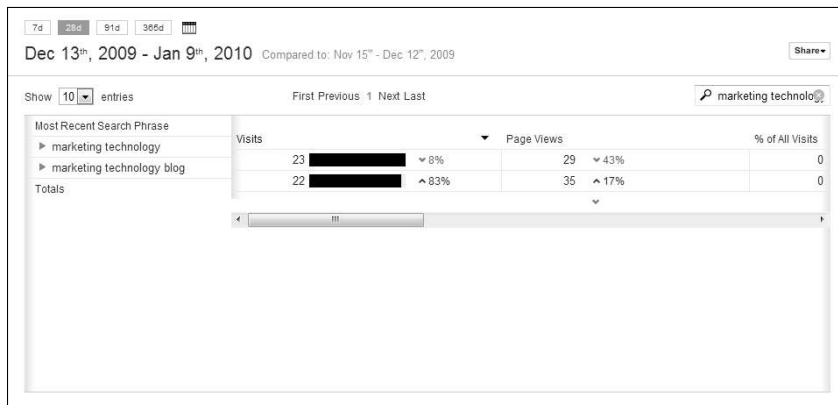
7d 28d 91d 365d

Dec 13th, 2009 - Jan 9th, 2010 Compared to: Nov 15th - Dec 12th, 2009

Share

Show 10 entries

First Previous 1 Next Last

marketing technolo

| Most Recent Search Phrase | Visits | | Page Views | | % of All Visits |
|---|---|---|---|---|---|
| marketing technology | 23 | 8% | 29 | 43% | 0 |
| marketing technology blog | 22 | 83% | 35 | 17% | 0 |
| Totals | | | | | |